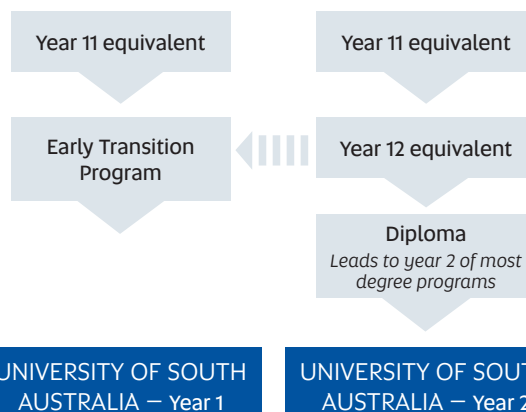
Year 11 equivalent

Early Transition Program

UNIVERSITY OF SOUTH AUSTRALIA – Year 1

Year 11 equivalent

Year 12 equivalent

Diploma
Leads to year 2 of most degree programs

UNIVERSITY OF SOUT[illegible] AUSTRALIA – Year 2